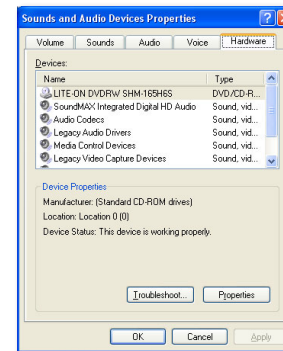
Sounds and Audio Devices Properties

Volume | Sounds | Audio | Voice | Hardware

Devices:

| Name | Type |
|---|---|
| LITE-ON DVDRW SHM-165H6S | DVD/CD-R... |
| SoundMAX Integrated Digital HD Audio | Sound, vid... |
| Audio Codecs | Sound, vid... |
| Legacy Audio Drivers | Sound, vid... |
| Media Control Devices | Sound, vid... |
| Legacy Video Capture Devices | Sound, vid... |

Device Properties

Manufacturer: (Standard CD-ROM drives)

Location: Location 0 (0)

Device Status: This device is working properly.

Troubleshoot... | Properties

OK | Cancel | Apply